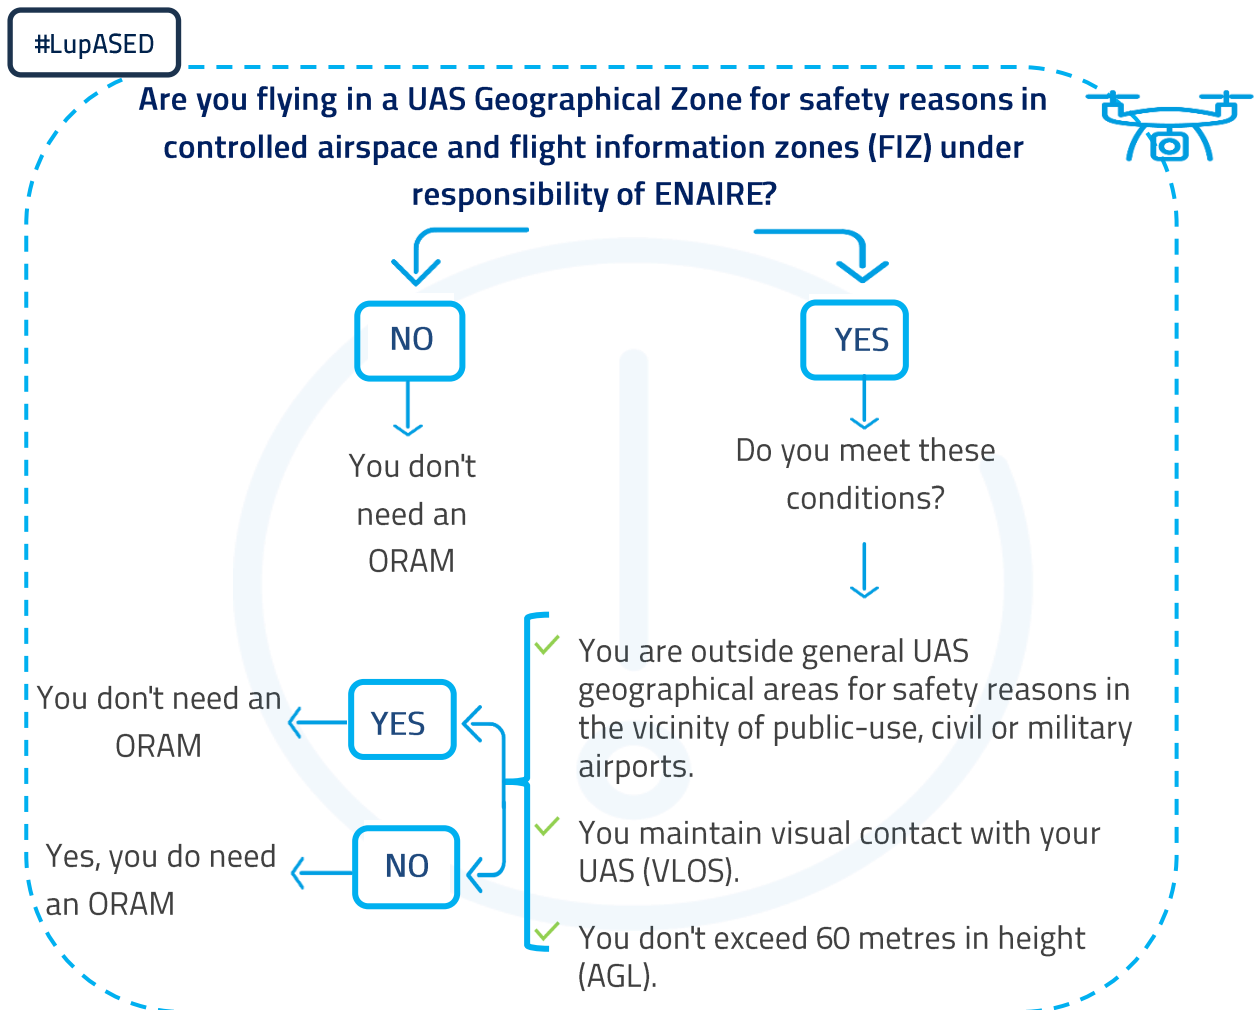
#LupASED

Are you flying in a UAS Geographical Zone for safety reasons in controlled airspace and flight information zones (FIZ) under responsibility of ENAIRE?

NO

You don't need an ORAM

YES

Do you meet these conditions?

You are outside general UAS geographical areas for safety reasons in the vicinity of public-use, civil or military airports.

You maintain visual contact with your UAS (VLOS).

You don't exceed 60 metres in height (AGL).

YES

You don't need an ORAM

NO

Yes, you do need an ORAM